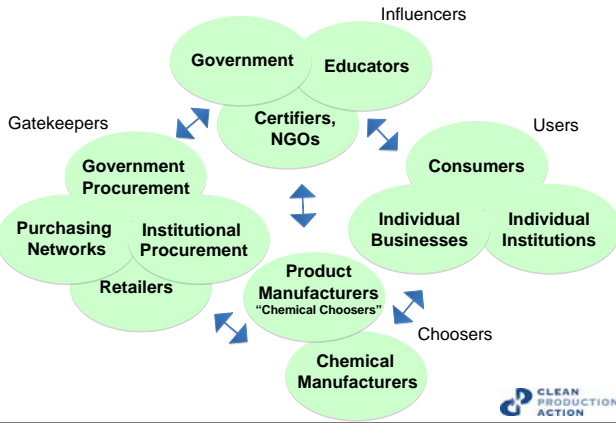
Influencers

Government

Educators

Certifiers, NGOs

Gatekeepers

Government Procurement

Purchasing Networks

Institutional Procurement

Retailers

Users

Consumers

Individual Businesses

Individual Institutions

Product Manufacturers
"Chemical Choosers"

Choosers

Chemical Manufacturers

CLEAN PRODUCTION ACTION